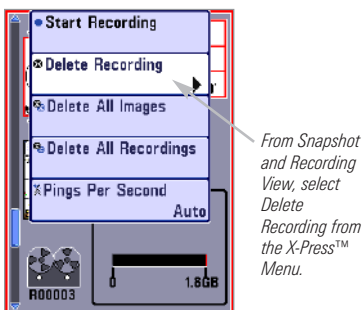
Start Recording

Delete Recording

Delete All Images

Delete All Recordings

Pings Per Second

Auto

R00003

0

1.6GB

From Snapshot and Recording View, select Delete Recording from the X-Press™ Menu.